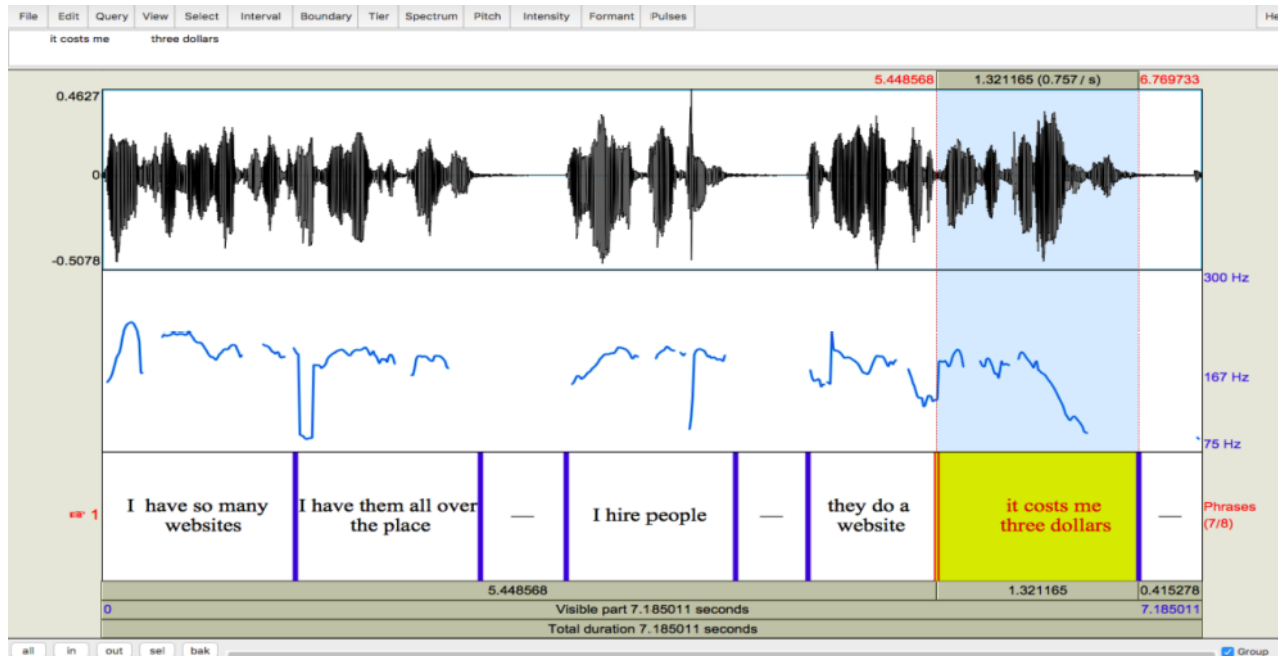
File Edit Query View Select Interval Boundary Tier Spectrum Pitch Intensity Formant Pulses He

it costs me three dollars

5.448568 1.321165 (0.757 / s) 6.769733

0.4627

0

-0.5078

300 Hz

167 Hz

75 Hz

1

I have so many websites

I have them all over the place

—

I hire people

—

they do a website

it costs me three dollars

—

Phrases (7/8)

5.448568 1.321165 0.415278

0 Visible part 7.185011 seconds 7.185011

Total duration 7.185011 seconds

all in out sel bak

Group